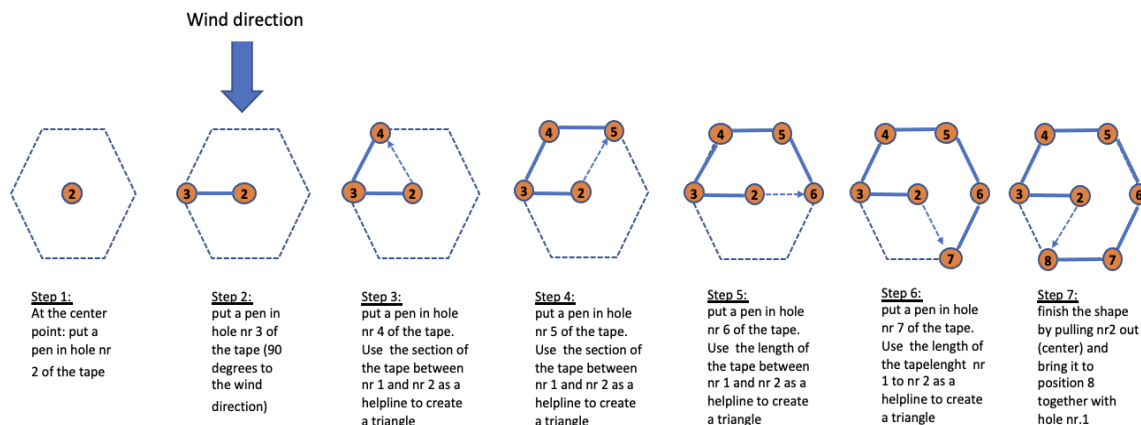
Wind direction

2

3 2

4
3 2

4 5
3 2

4 5
3 2 6

4 5
3 2 6
7

4 5
3 2 6
8 7

Step 1:
At the center point: put a pen in hole nr 2 of the tape

Step 2:
put a pen in hole nr 3 of the tape (90 degrees to the wind direction)

Step 3:
put a pen in hole nr 4 of the tape. Use the section of the tape between nr 1 and nr 2 as a helpline to create a triangle

Step 4:
put a pen in hole nr 5 of the tape. Use the section of the tape between nr 1 and nr 2 as a helpline to create a triangle

Step 5:
put a pen in hole nr 6 of the tape. Use the length of the tape between nr 1 and nr 2 as a helpline to create a triangle

Step 6:
put a pen in hole nr 7 of the tape. Use the length of the tapelenght nr 1 to nr 2 as a helpline to create a triangle

Step 7:
finish the shape by pulling nr2 out (center) and bring it to position 8 together with hole nr.1